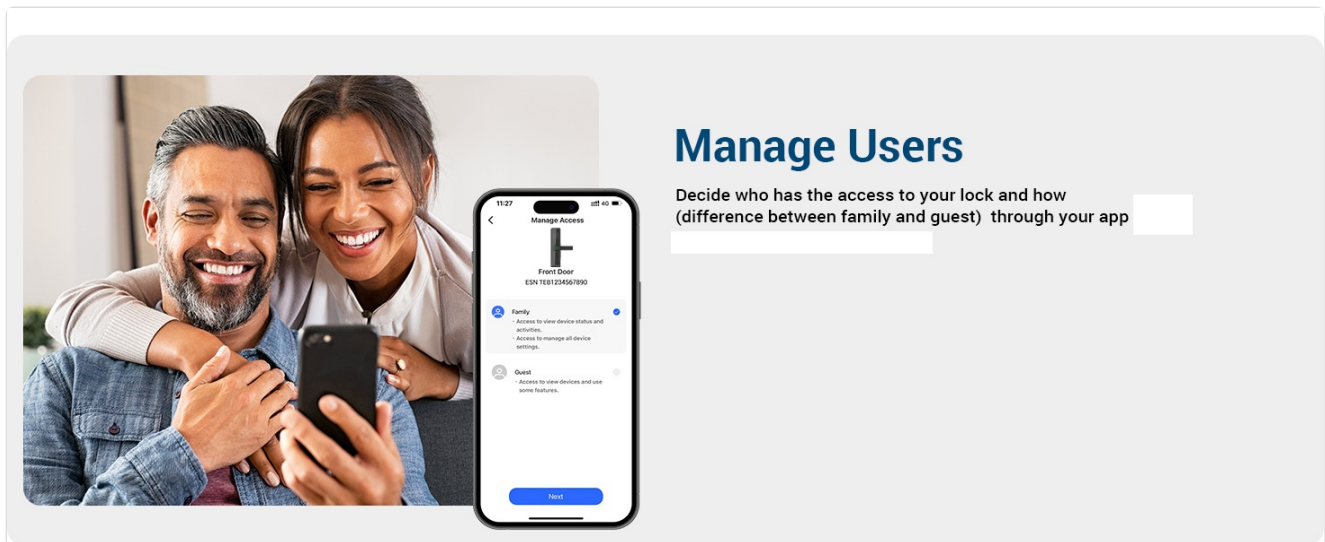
11:27

4G

Manage Access

Front Door

ESN TE81234567890

Family

- Access to view device status and activities.
- Access to manage all device settings.

Guest

- Access to view devices and use some features.

Next

Manage Users

Decide who has the access to your lock and how (difference between family and guest) through your app